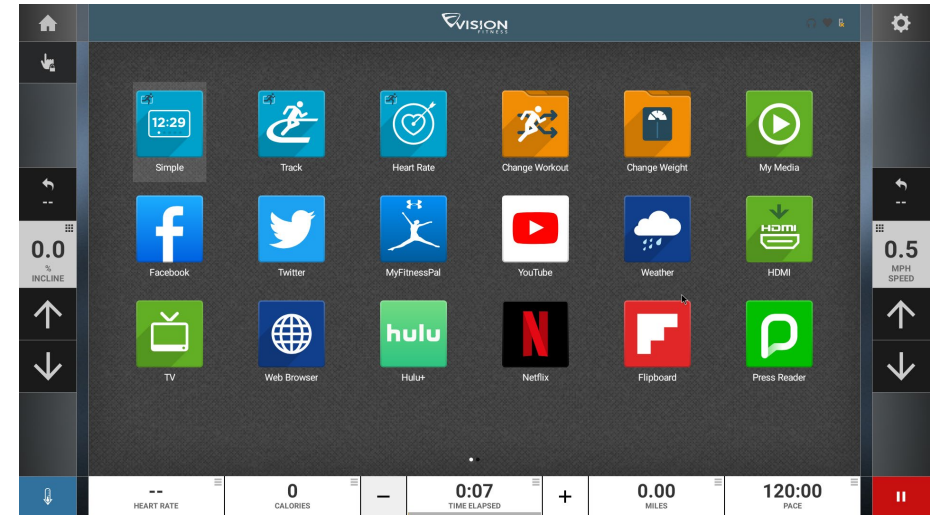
VISION
FITNESS

12:29
Simple
Track
Heart Rate
Change Workout
Change Weight
My Media

--
0.0
%
INCLINE

--
0.5
MPH
SPEED

Facebook
Twitter
MyFitnessPal
YouTube
Weather
HDMI
HDMI
TV
Web Browser
hulu
Hulu+
Netflix
Flipboard
Press Reader

--
HEART RATE
0
CALORIES
–
0:07
TIME ELAPSED
+
0.00
MILES
120:00
PACE